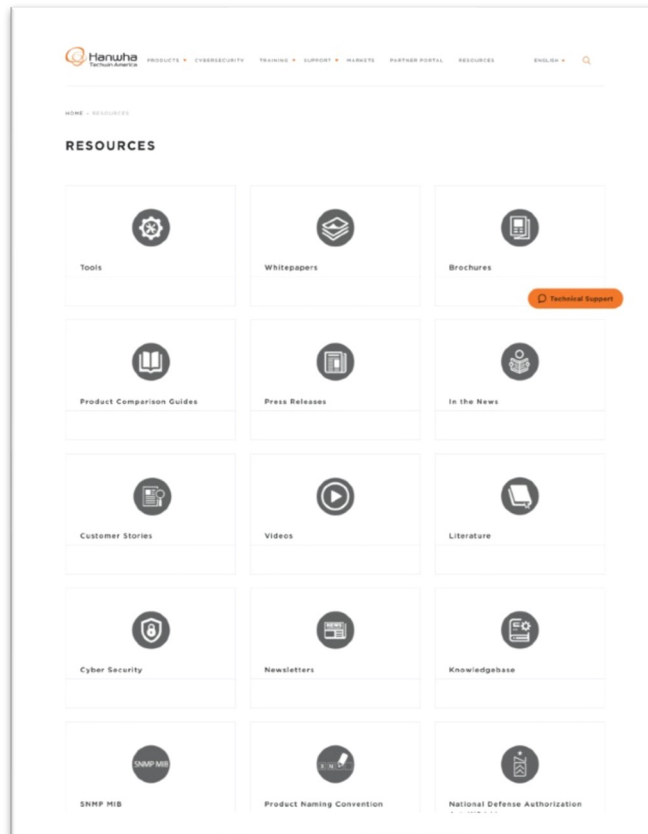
Hanwha Techwin America

PRODUCTS CYBERSECURITY TRAINING SUPPORT MARKETS PARTNER PORTAL RESOURCES ENGLISH

HOME › RESOURCES

RESOURCES

Tools

Whitepapers

Brochures

Technical Support

Product Comparison Guides

Press Releases

In the News

Customer Stories

Videos

Literature

Cyber Security

Newsletters

Knowledgebase

SNMP MIB

SNMP MIB

Product Naming Convention

National Defense Authorization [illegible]